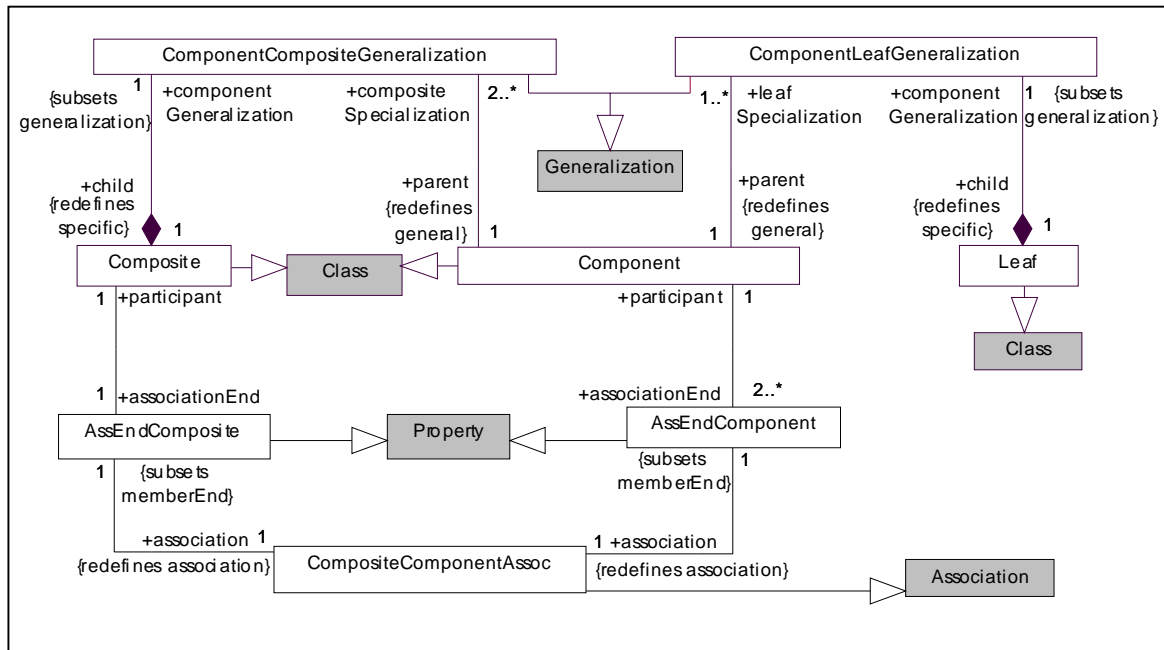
ComponentCompositeGeneralization

ComponentLeafGeneralization

1
{subsets generalization}
+component Generalization

+composite Specialization
2..*

1..*
+leaf Specialization

+component Generalization
1
{subsets generalization}

Generalization

+child
{redefines specific}
1

+parent
{redefines general}
1

+parent
{redefines general}
1

+child
{redefines specific}
1

Composite

Class

Component

Leaf

1 +participant

+participant 1

Class

1 +associationEnd

+associationEnd
2..*

AssEndComposite

Property

AssEndComponent

1
{subsets memberEnd}

{subsets memberEnd}
1

+association 1
{redefines association}

CompositeComponentAssoc

1 +association
{redefines association}

Association